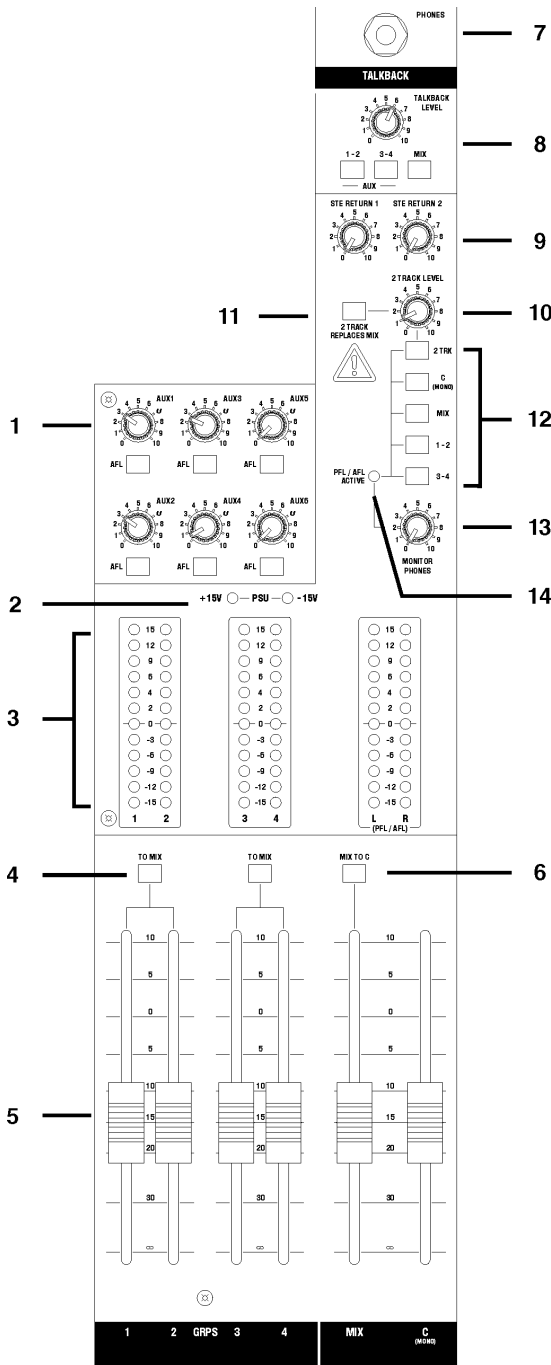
PHONES

7

TALKBACK

TALKBACK LEVEL

8

1-2 3-4 MIX

AUX

STE RETURN 1 STE RETURN 2

9

2 TRACK LEVEL

11

2 TRACK REPLACES MIX

10

2 TRK

C (MONO)

MIX

1-2

3-4

12

PFL / AFL ACTIVE

MONITOR PHONES

13

14

1

AUX1 AUX3 AUX5

AFL AFL AFL

AUX2 AUX4 AUX6

AFL AFL AFL

2

+15V PSU -15V

3

15 12 9 6 4 2 0 -3 -6 -9 -12 -15

1 2

3 4

L R (PFL / AFL)

4

TO MIX

TO MIX

MIX TO C

6

10 5 0 5 10 15 20 30 ∞

5

1 2 GRPS 3 4

MIX C (MONO)